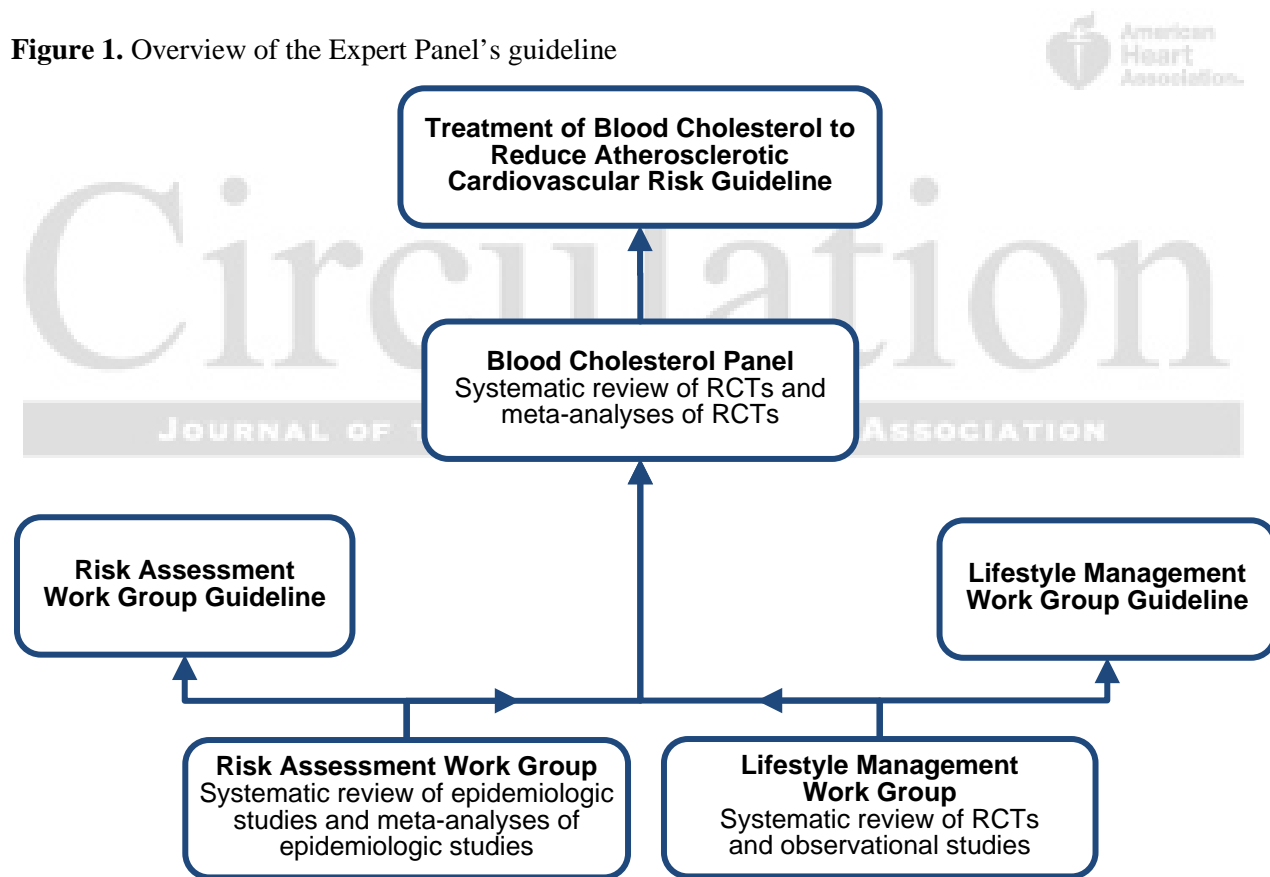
**Figure 1.** Overview of the Expert Panel's guideline

American Heart Association

Circulation

JOURNAL OF T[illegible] ASSOCIATION

**Treatment of Blood Cholesterol to Reduce Atherosclerotic Cardiovascular Risk Guideline**

**Blood Cholesterol Panel**
Systematic review of RCTs and meta-analyses of RCTs

**Risk Assessment Work Group Guideline**

**Lifestyle Management Work Group Guideline**

**Risk Assessment Work Group**
Systematic review of epidemiologic studies and meta-analyses of epidemiologic studies

**Lifestyle Management Work Group**
Systematic review of RCTs and observational studies